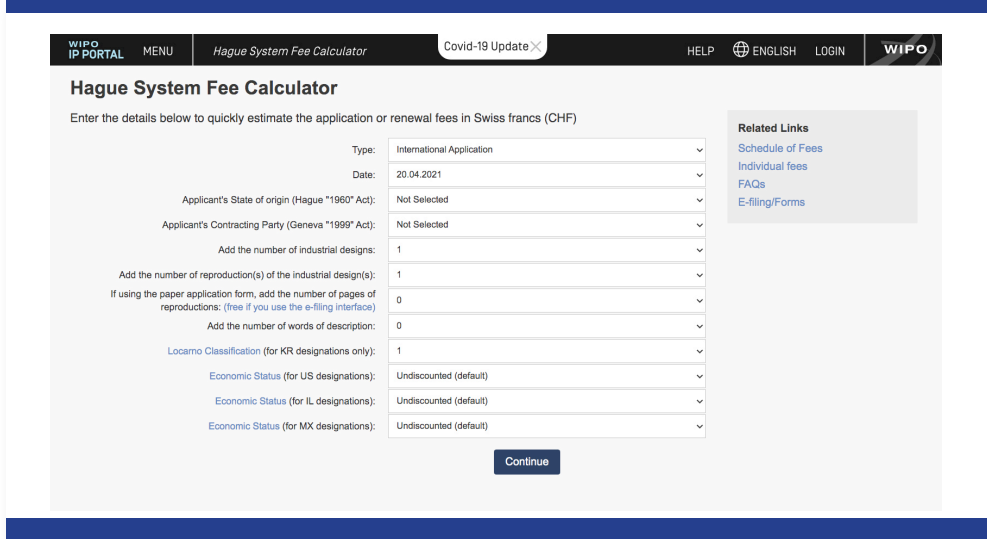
WIPO IP PORTAL MENU Hague System Fee Calculator Covid-19 Update HELP ENGLISH LOGIN WIPO

Hague System Fee Calculator

Enter the details below to quickly estimate the application or renewal fees in Swiss francs (CHF)

| | |
|---|---|
| Type: | International Application |
| Date: | 20.04.2021 |
| Applicant's State of origin (Hague "1960" Act): | Not Selected |
| Applicant's Contracting Party (Geneva "1999" Act): | Not Selected |
| Add the number of industrial designs: | 1 |
| Add the number of reproduction(s) of the industrial design(s): | 1 |
| If using the paper application form, add the number of pages of reproductions: (free if you use the e-filing interface) | 0 |
| Add the number of words of description: | 0 |
| Locarno Classification (for KR designations only): | 1 |
| Economic Status (for US designations): | Undiscounted (default) |
| Economic Status (for IL designations): | Undiscounted (default) |
| Economic Status (for MX designations): | Undiscounted (default) |

Continue

Related Links
Schedule of Fees
Individual fees
FAQs
E-filing/Forms